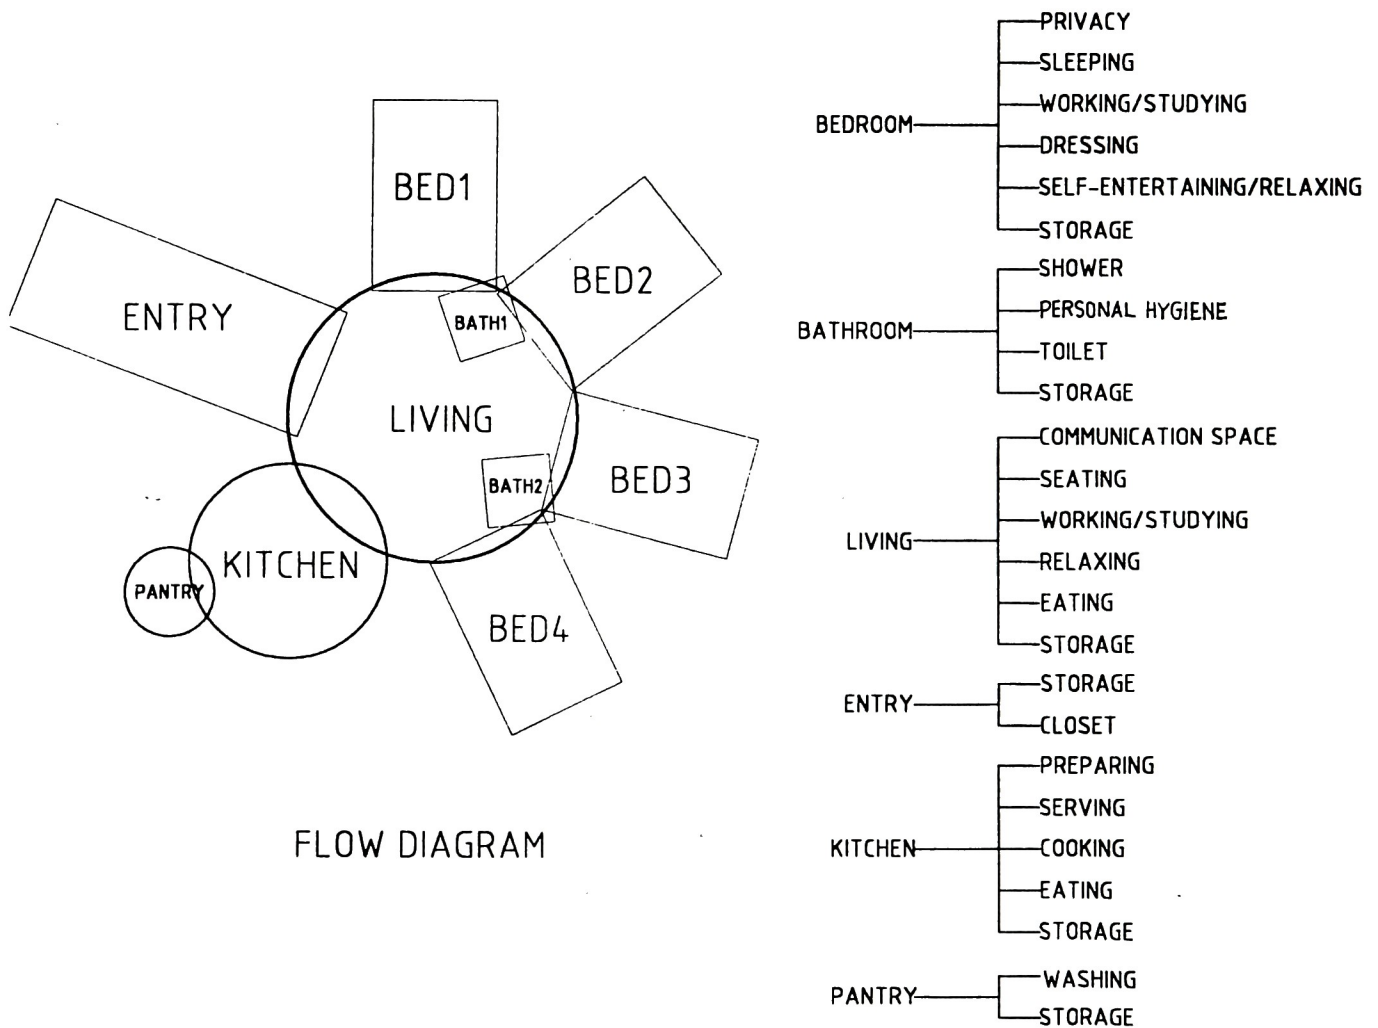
BED1
ENTRY
BED2
BATH1
LIVING
BATH2
BED3
KITCHEN
PANTRY
BED4

FLOW DIAGRAM

BEDROOM
PRIVACY
SLEEPING
WORKING/STUDYING
DRESSING
SELF-ENTERTAINING/RELAXING
STORAGE

BATHROOM
SHOWER
PERSONAL HYGIENE
TOILET
STORAGE

LIVING
COMMUNICATION SPACE
SEATING
WORKING/STUDYING
RELAXING
EATING
STORAGE

ENTRY
STORAGE
CLOSET

KITCHEN
PREPARING
SERVING
COOKING
EATING
STORAGE

PANTRY
WASHING
STORAGE